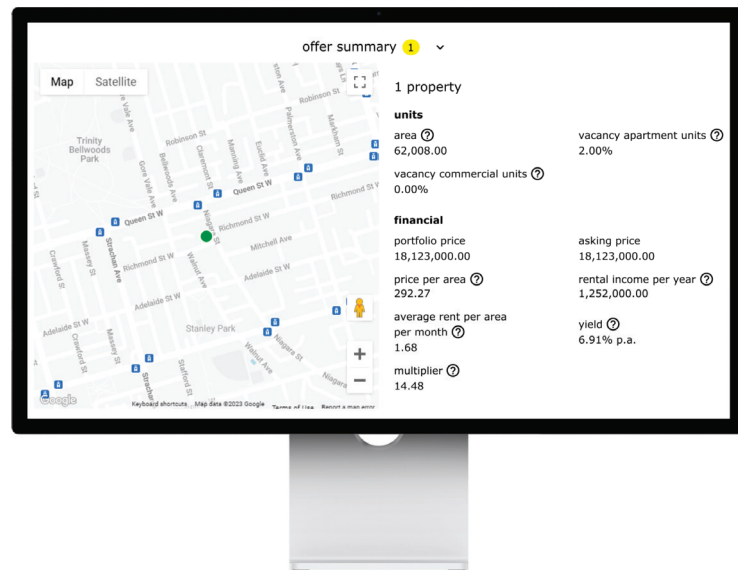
offer summary 1

Map Satellite

Trinity Bellwoods Park

Robinson St
Robinson St
Queen St W
Queen St W
Richmond St W
Richmond St W
Richmond St W
Mitchell Ave
Adelaide St W
Adelaide St W
Adelaide St W
Stanley Park
Niagara St
Walnut Ave
Strachan Ave
Massey St
Crawford St
Crawford St
Gore Vale Ave
Bellwoods Ave
Claremont St
Manning Ave
Euclid Ave
Palmerston Ave
Markham St
Stafford St

Google
Keyboard shortcuts Map data ©2023 Google Terms of Use Report a map error

1 property

units

area ?
62,008.00

vacancy apartment units ?
2.00%

vacancy commercial units ?
0.00%

financial

portfolio price
18,123,000.00

asking price
18,123,000.00

price per area ?
292.27

rental income per year ?
1,252,000.00

average rent per area per month ?
1.68

yield ?
6.91% p.a.

multiplier ?
14.48